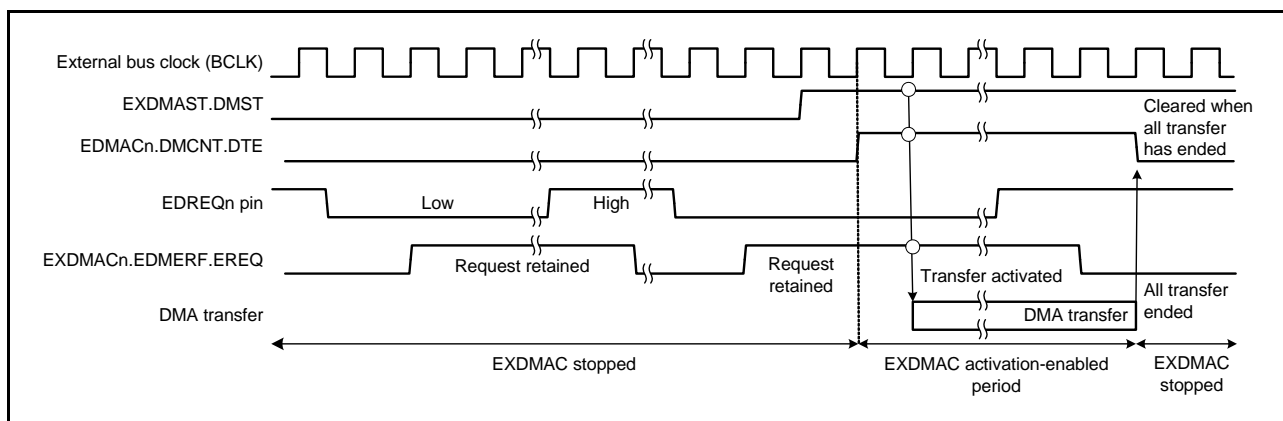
External bus clock (BCLK)

EXDMAST.DMST

EDMACn.DMCNT.DTE

EDREQn pin

EXDMACn.EDMERF.EREQ

DMA transfer

Cleared when all transfer has ended

Low

High

Request retained

Request retained

Transfer activated

All transfer ended

DMA transfer

EXDMAC stopped

EXDMAC activation-enabled period

EXDMAC stopped